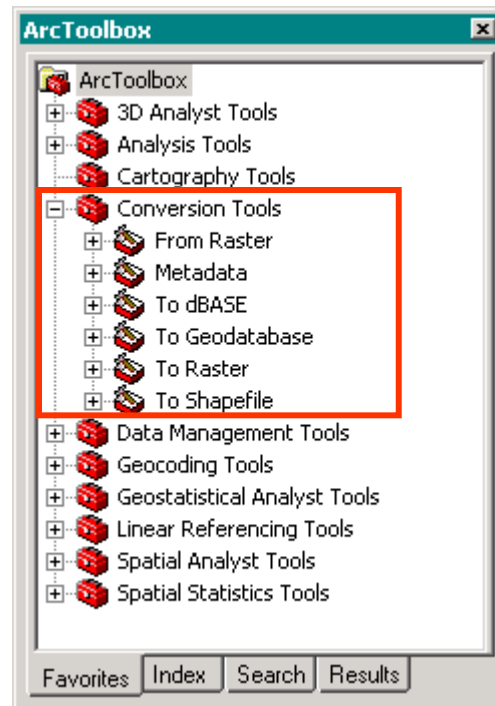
ArcToolbox

ArcToolbox
3D Analyst Tools
Analysis Tools
Cartography Tools
Conversion Tools
From Raster
Metadata
To dBASE
To Geodatabase
To Raster
To Shapefile
Data Management Tools
Geocoding Tools
Geostatistical Analyst Tools
Linear Referencing Tools
Spatial Analyst Tools
Spatial Statistics Tools

Favorites | Index | Search | Results